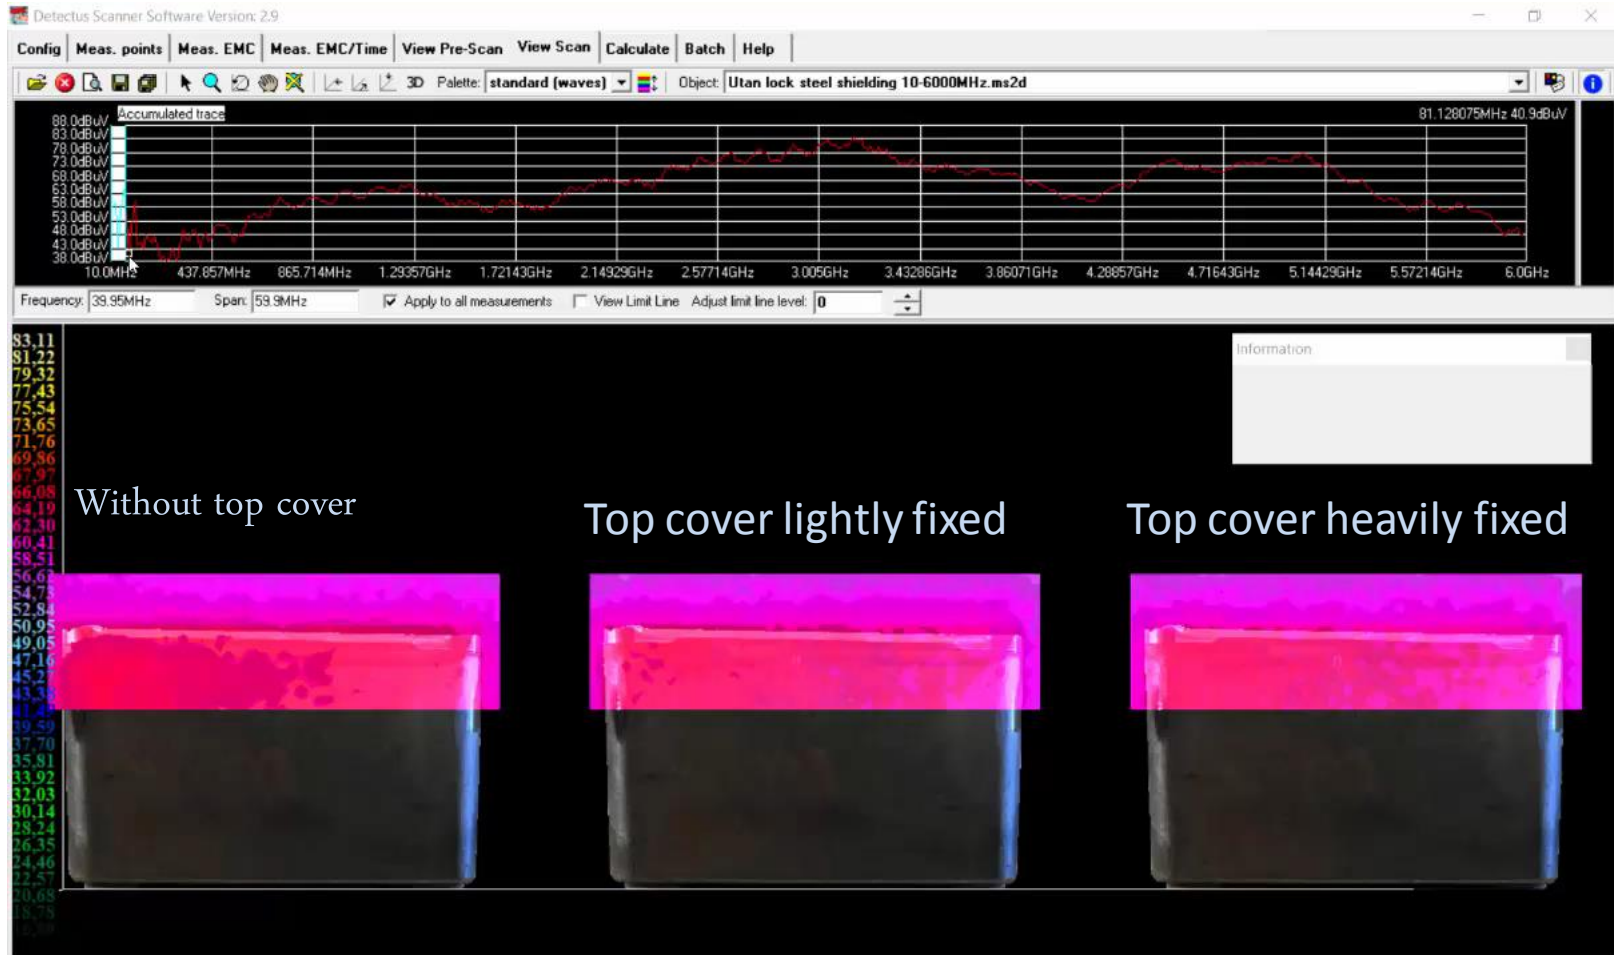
Detectus Scanner Software Version: 2.9

Config | Meas. points | Meas. EMC | Meas. EMC/Time | View Pre-Scan | View Scan | Calculate | Batch | Help

3D Palette: standard (waves) Object: Utan lock steel shielding 10-6000MHz.ms2d

Accumulated trace

81.128075MHz 40.9dBuV

88.0dBuV
83.0dBuV
78.0dBuV
73.0dBuV
68.0dBuV
63.0dBuV
58.0dBuV
53.0dBuV
48.0dBuV
43.0dBuV
38.0dBuV

10.0MHz 437.857MHz 865.714MHz 1.29357GHz 1.72143GHz 2.14929GHz 2.57714GHz 3.005GHz 3.43286GHz 3.86071GHz 4.28857GHz 4.71643GHz 5.14429GHz 5.57214GHz 6.0GHz

Frequency: 39.95MHz Span: 59.9MHz Apply to all measurements View Limit Line Adjust limit line level: 0

83,11
81,22
79,32
77,43
75,54
73,65
71,76
69,86
67,97
66,08
64,19
62,30
60,41
58,51
56,62
54,73
52,84
50,95
49,05
47,16
45,27
43,38
41,49
39,59
37,70
35,81
33,92
32,03
30,14
28,24
26,35
24,46
22,57
20,68
18,78
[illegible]

Information

Without top cover

Top cover lightly fixed

Top cover heavily fixed